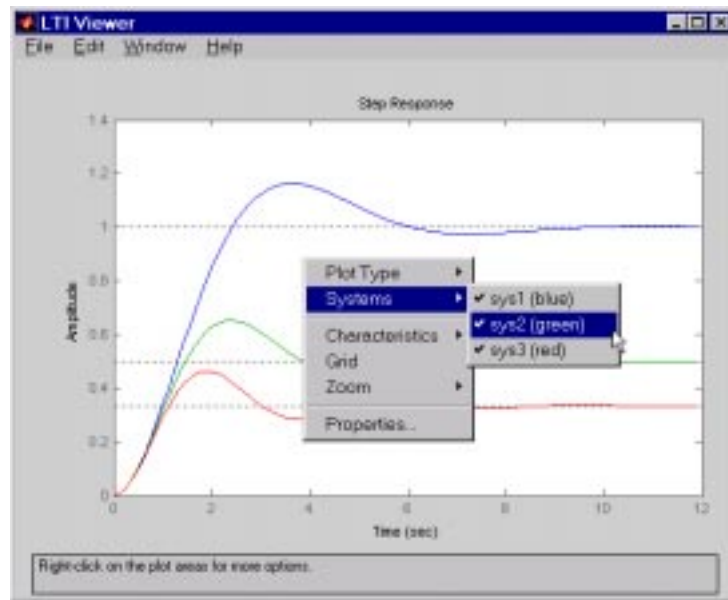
LTI Viewer
File Edit Window Help

Step Response

1.4
1.2
1
0.8
0.6
0.4
0.2
0

Amplitude

0 2 4 6 8 10 12

Time (sec)

Plot Type
Systems
Characteristics
Grid
Zoom
Properties...

✔ sys1 (blue)
✔ sys2 (green)
✔ sys3 (red)

Right-click on the plot areas for more options.